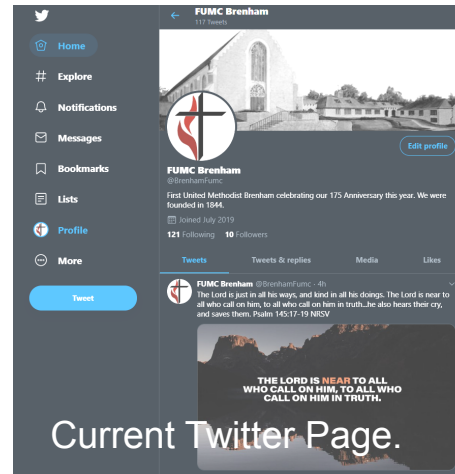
Home
Explore
Notifications
Messages
Bookmarks
Lists
Profile
More
Tweet

FUMC Brenham
117 Tweets

Edit profile

FUMC Brenham
@BrenhamFumc

First United Methodist Brenham celebrating our 175 Anniversary this year. We were founded in 1844.

Joined July 2019

121 Following 10 Followers

Tweets Tweets & replies Media Likes

FUMC Brenham @BrenhamFumc · 4h
The Lord is just in all his ways, and kind in all his doings. The Lord is near to all who call on him, to all who call on him in truth...he also hears their cry, and saves them. Psalm 145:17-19 NRSV

THE LORD IS NEAR TO ALL WHO CALL ON HIM, TO ALL WHO CALL ON HIM IN TRUTH.

Current Twitter Page.